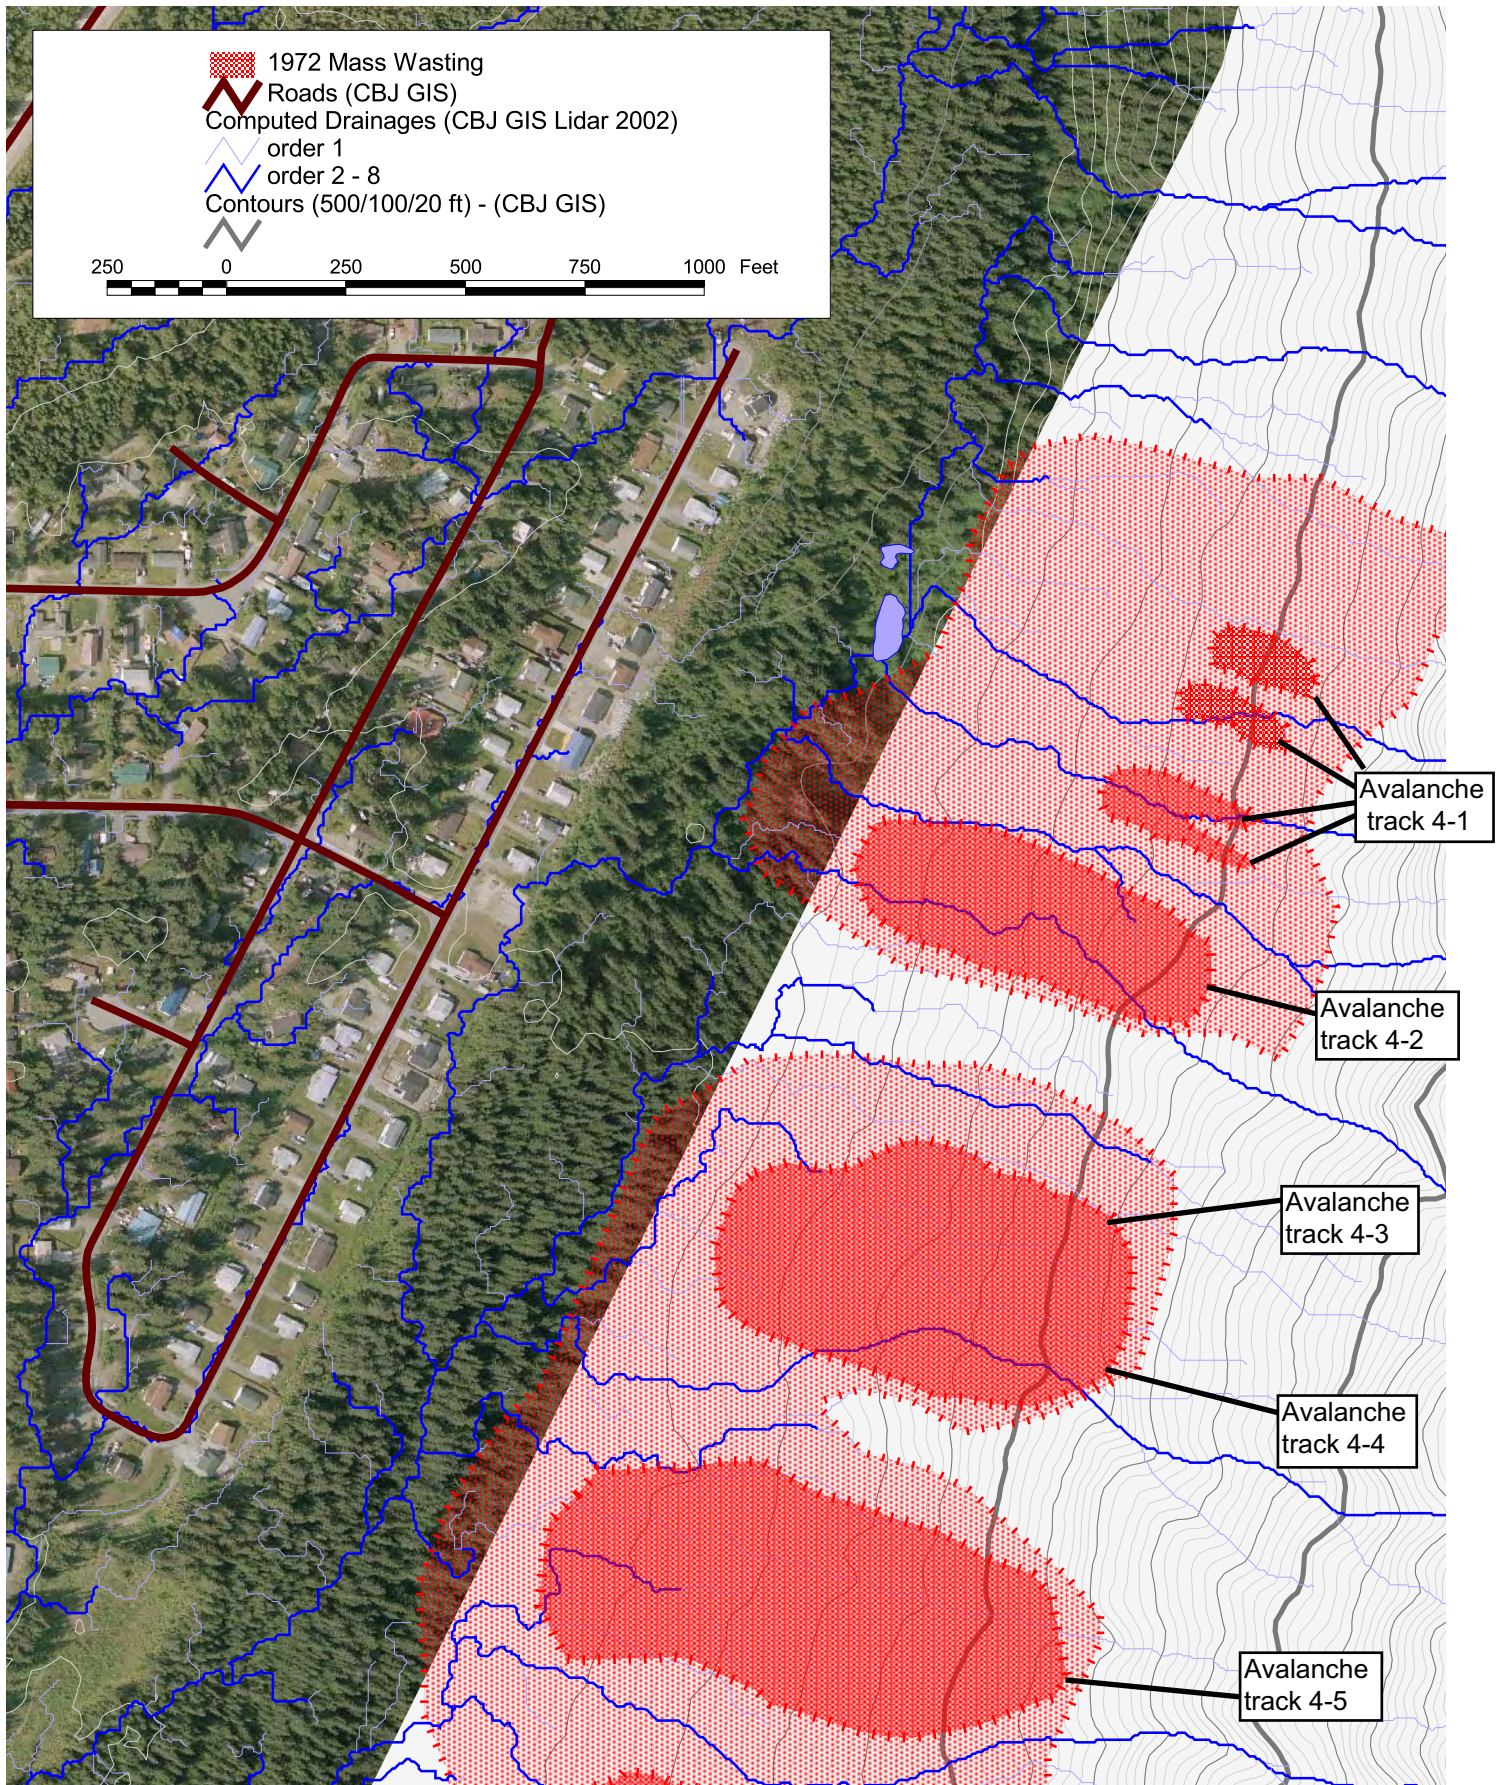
1972 Mass Wasting
Roads (CBJ GIS)
Computed Drainages (CBJ GIS Lidar 2002)
order 1
order 2 - 8
Contours (500/100/20 ft) - (CBJ GIS)

250 0 250 500 750 1000 Feet

Avalanche track 4-1

Avalanche track 4-2

Avalanche track 4-3

Avalanche track 4-4

Avalanche track 4-5